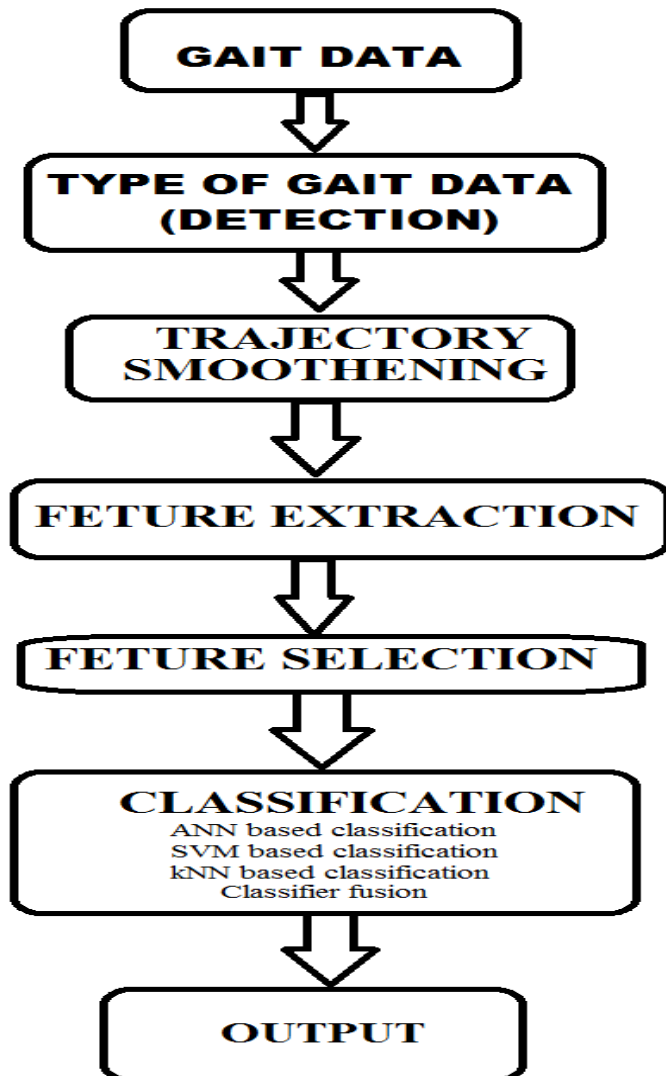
GAIT DATA

TYPE OF GAIT DATA (DETECTION)

TRAJECTORY SMOOTHENING

FETURE EXTRACTION

FETURE SELECTION

CLASSIFICATION
ANN based classification
SVM based classification
kNN based classification
Classifier fusion

OUTPUT